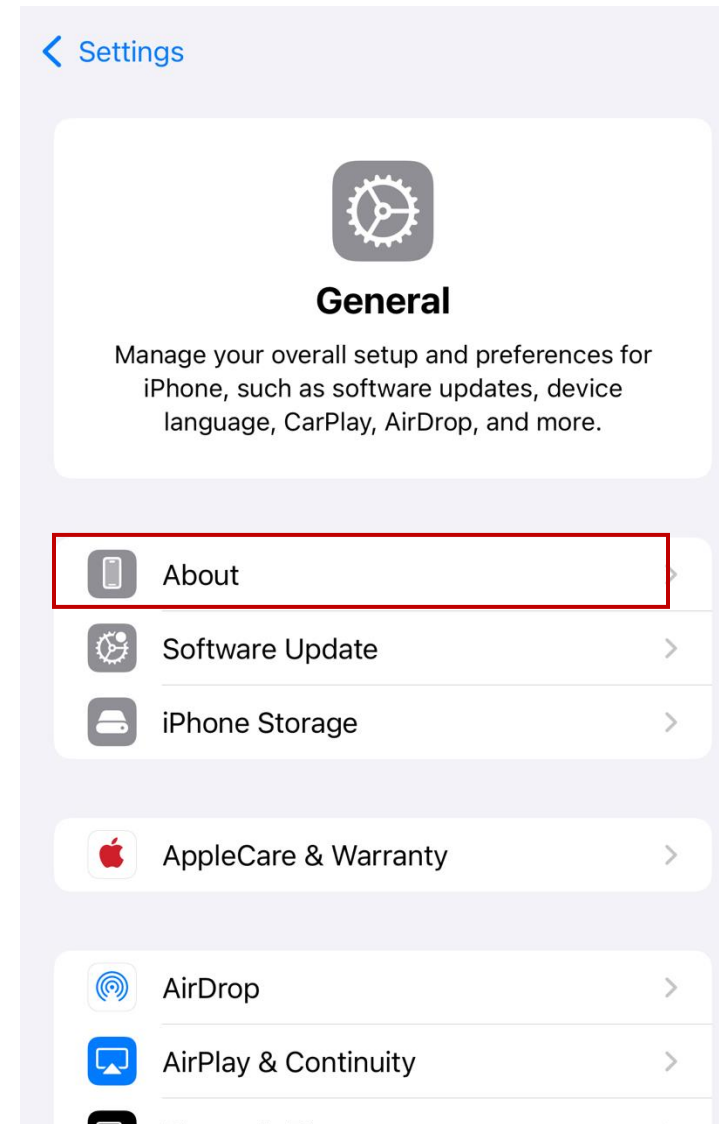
< Settings

General

Manage your overall setup and preferences for iPhone, such as software updates, device language, CarPlay, AirDrop, and more.

About

Software Update

iPhone Storage

AppleCare & Warranty

AirDrop

AirPlay & Continuity